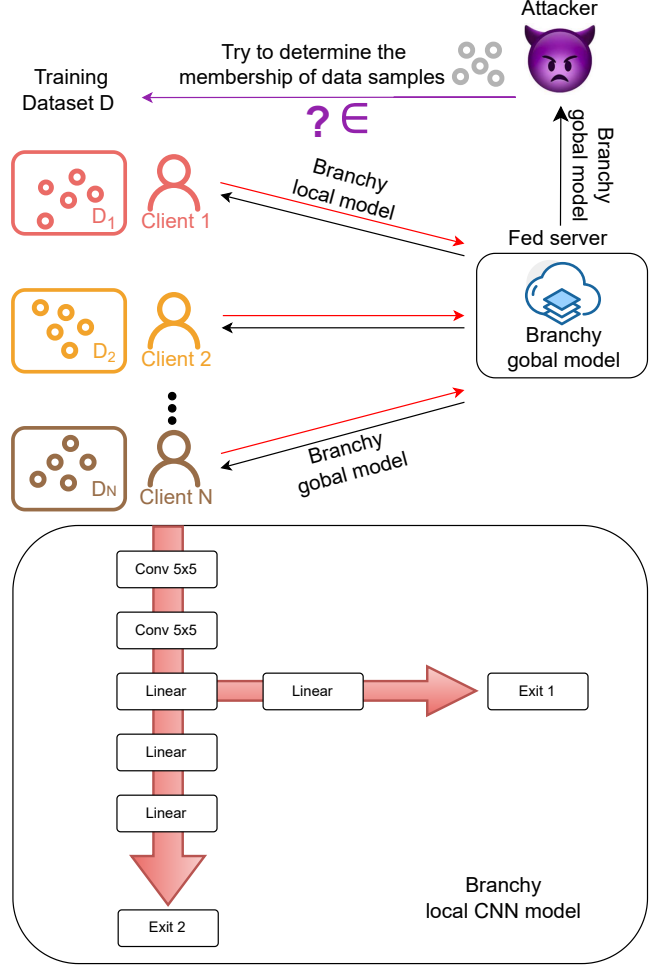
Attacker

Try to determine the membership of data samples

Training Dataset D

? ∈

Branchy gobal model

Branchy local model

$D_1$ Client 1

Fed server

Branchy gobal model

$D_2$ Client 2

$D_N$ Client N

Branchy gobal model

Conv 5x5

Conv 5x5

Linear

Linear

Exit 1

Linear

Linear

Exit 2

Branchy local CNN model